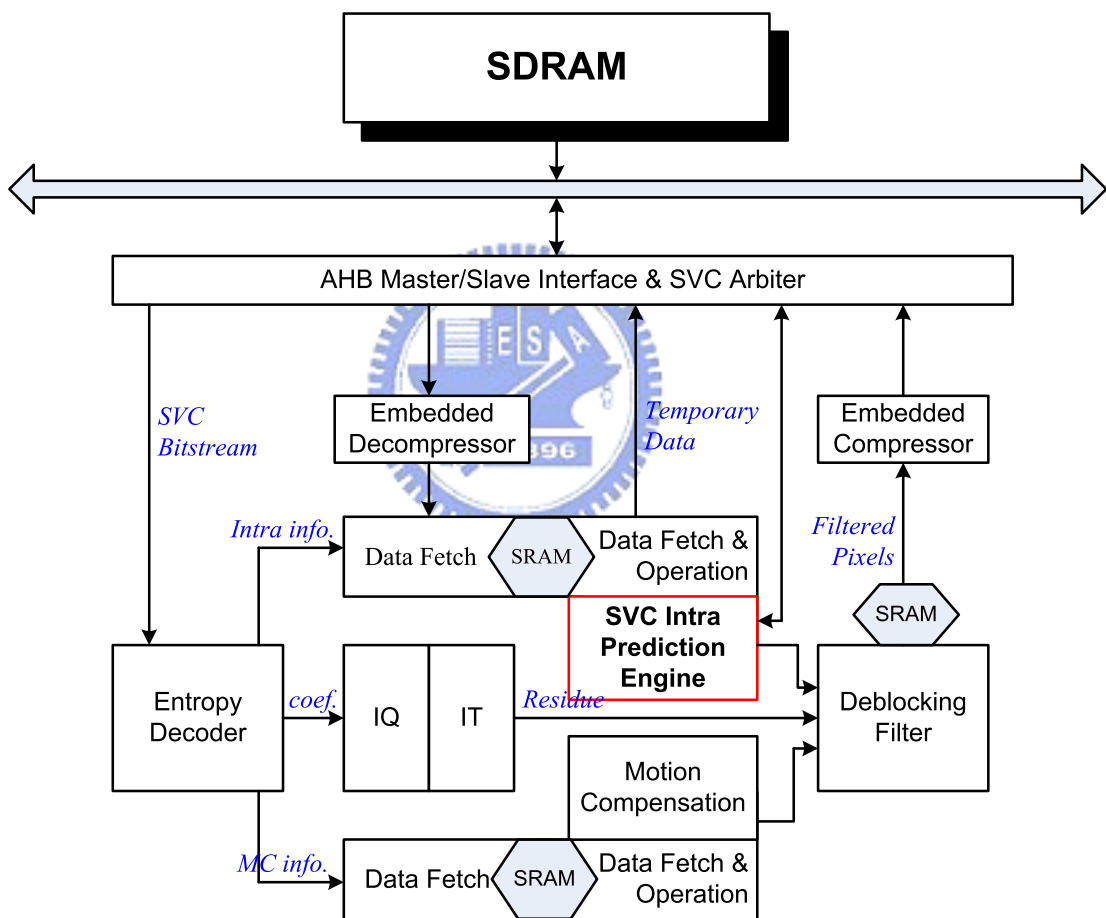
SDRAM

AHB Master/Slave Interface & SVC Arbiter

SVC Bitstream

Embedded Decompressor

ES

1896

Temporary Data

Embedded Compressor

Intra info.

Data Fetch

SRAM

Data Fetch & Operation

Filtered Pixels

SRAM

SVC Intra Prediction Engine

Entropy Decoder

coef.

IQ

IT

Residue

Deblocking Filter

Motion Compensation

MC info.

Data Fetch

SRAM

Data Fetch & Operation